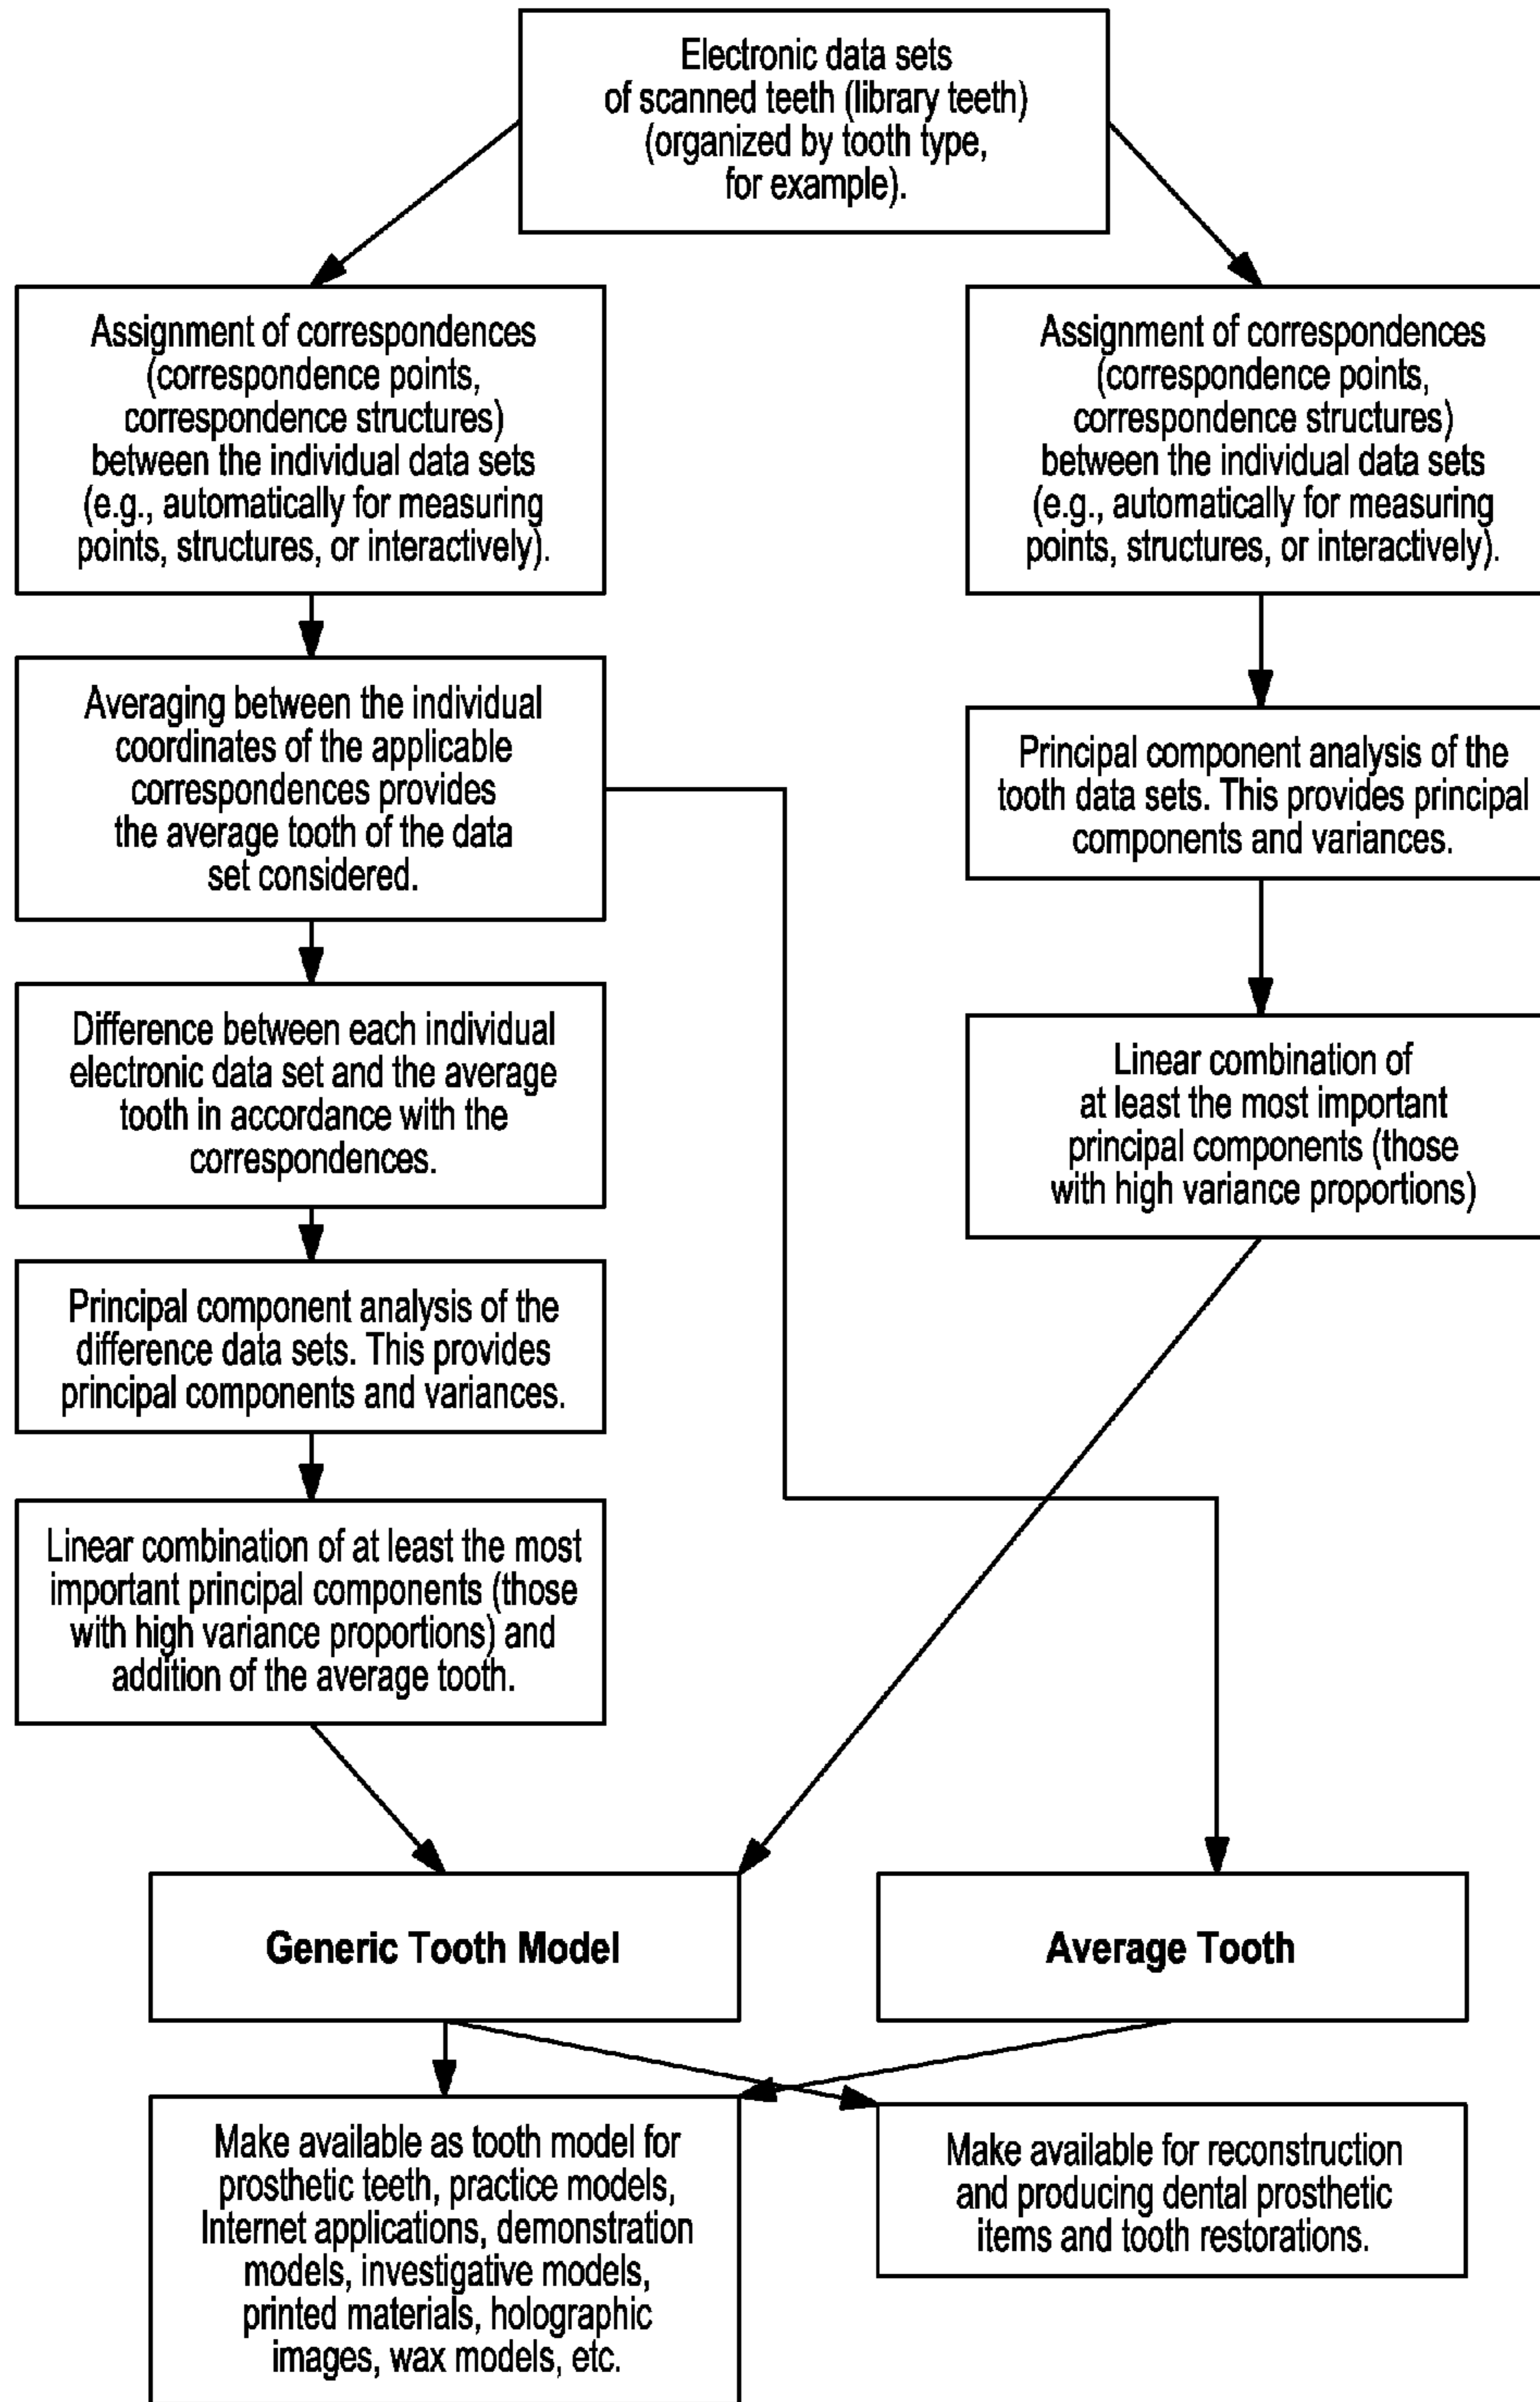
Electronic data sets of scanned teeth (library teeth) (organized by tooth type, for example).

Assignment of correspondences (correspondence points, correspondence structures) between the individual data sets (e.g., automatically for measuring points, structures, or interactively).

Averaging between the individual coordinates of the applicable correspondences provides the average tooth of the data set considered.

Difference between each individual electronic data set and the average tooth in accordance with the correspondences.

Principal component analysis of the difference data sets. This provides principal components and variances.

Linear combination of at least the most important principal components (those with high variance proportions) and addition of the average tooth.

Assignment of correspondences (correspondence points, correspondence structures) between the individual data sets (e.g., automatically for measuring points, structures, or interactively).

Principal component analysis of the tooth data sets. This provides principal components and variances.

Linear combination of at least the most important principal components (those with high variance proportions)

**Generic Tooth Model**

**Average Tooth**

Make available as tooth model for prosthetic teeth, practice models, Internet applications, demonstration models, investigative models, printed materials, holographic images, wax models, etc.

Make available for reconstruction and producing dental prosthetic items and tooth restorations.